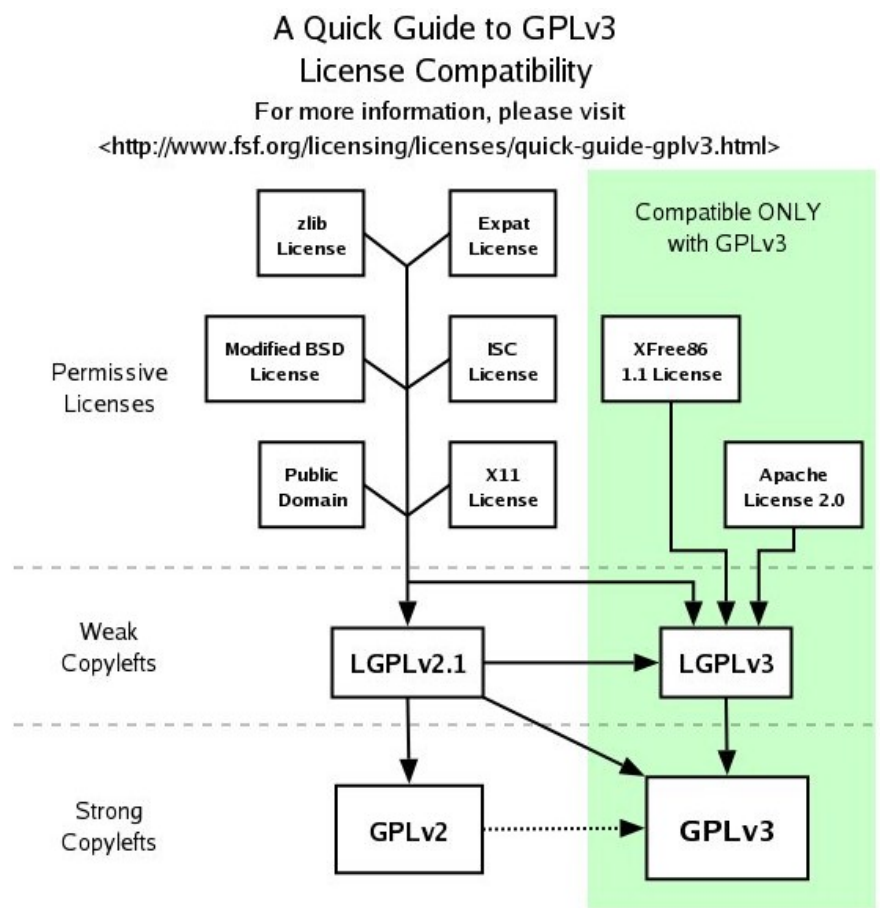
A Quick Guide to GPLv3
License Compatibility
For more information, please visit
<http://www.fsf.org/licensing/licenses/quick-guide-gplv3.html>

Compatible ONLY with GPLv3

zlib License

Expat License

Permissive Licenses

Modified BSD License

ISC License

XFree86 1.1 License

Public Domain

X11 License

Apache License 2.0

Weak Copylefts

LGPLv2.1

LGPLv3

Strong Copylefts

GPLv2

GPLv3